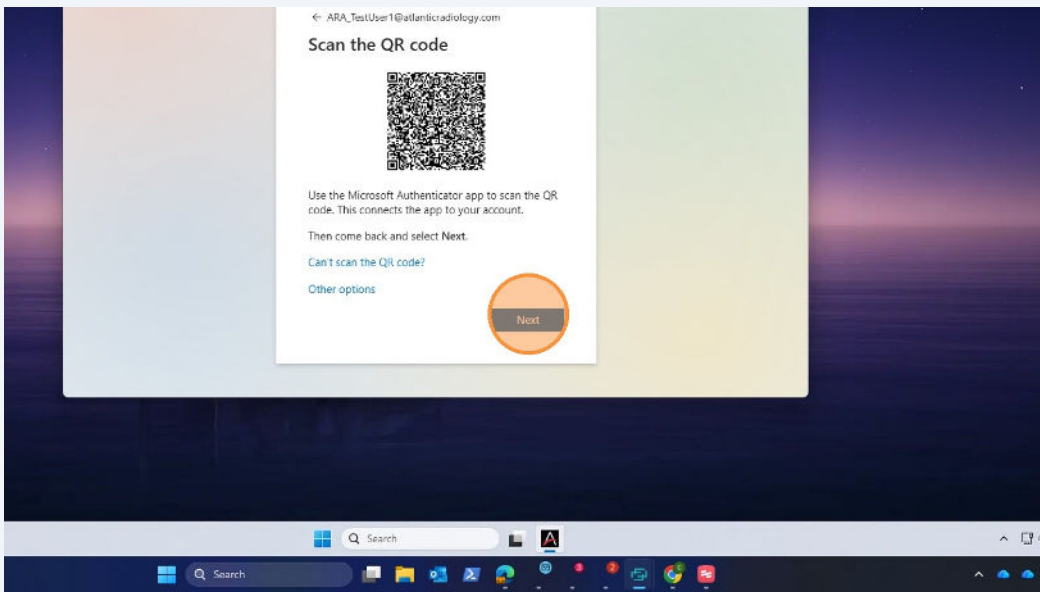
← ARA_TestUser1@atlanticradiology.com

Scan the QR code

Use the Microsoft Authenticator app to scan the QR code. This connects the app to your account.

Then come back and select Next.

Can't scan the QR code?

Other options

Next

Search

Search